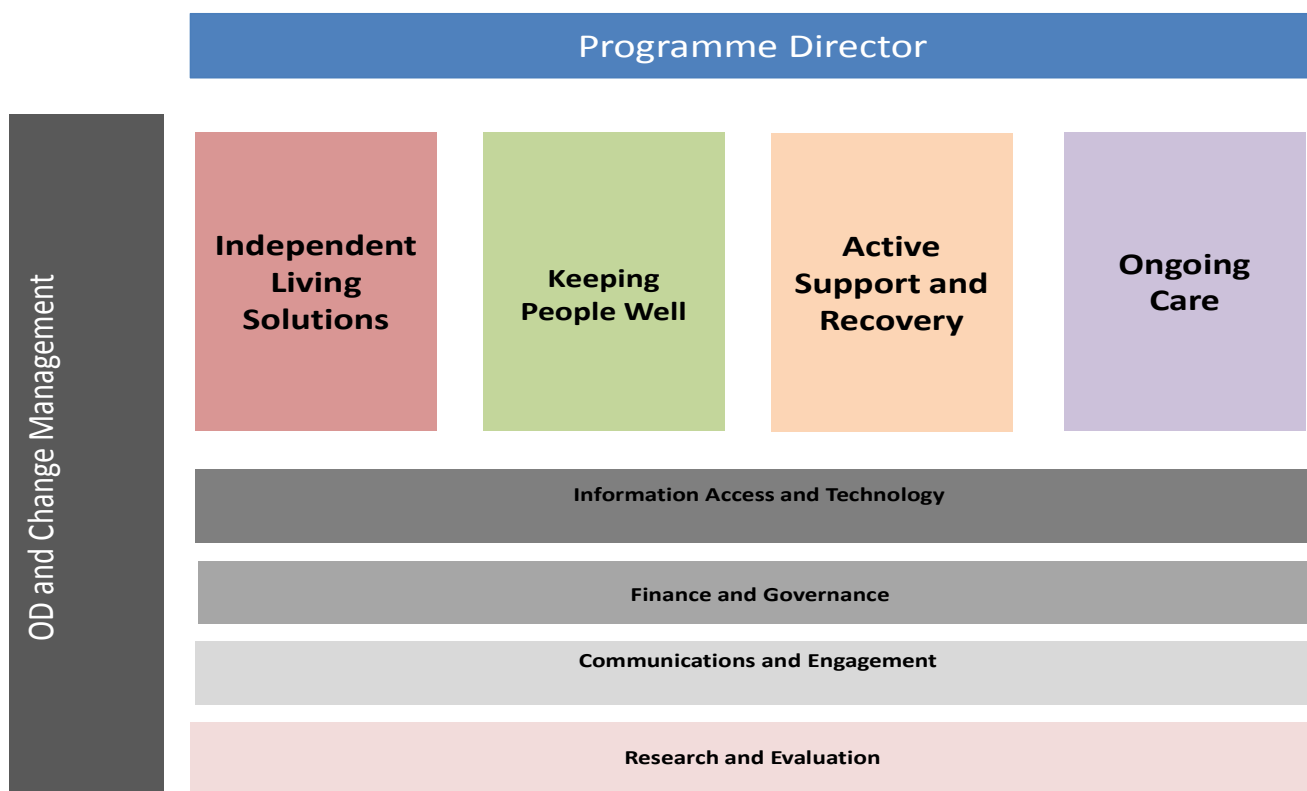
Programme Director

OD and Change Management

Independent Living Solutions

Keeping People Well

Active Support and Recovery

Ongoing Care

Information Access and Technology

Finance and Governance

Communications and Engagement

Research and Evaluation